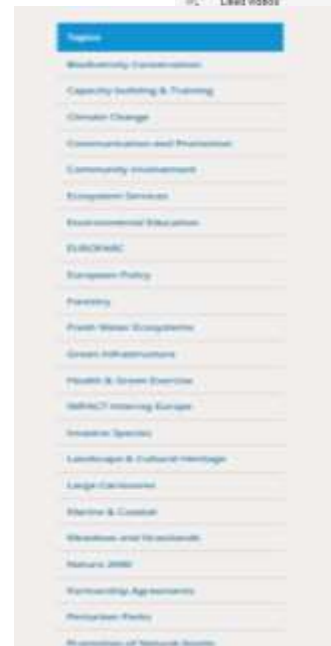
Load videos

Topics

Biodiversity Conservation

Capacity building & Training

Climate Change

Communication and Promotion

Community Involvement

Ecosystem Services

Environmental Education

EUROPARC

European Policy

Forestry

Fresh Water Ecosystems

Green Infrastructure

Health & Green Exercise

IMPACT Interreg Europe

Invasive Species

Landscape & Cultural Heritage

Large Carnivores

Marine & Coastal

Meadows and Grasslands

Natura 2000

Partnership Agreements

Periurban Parks

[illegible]